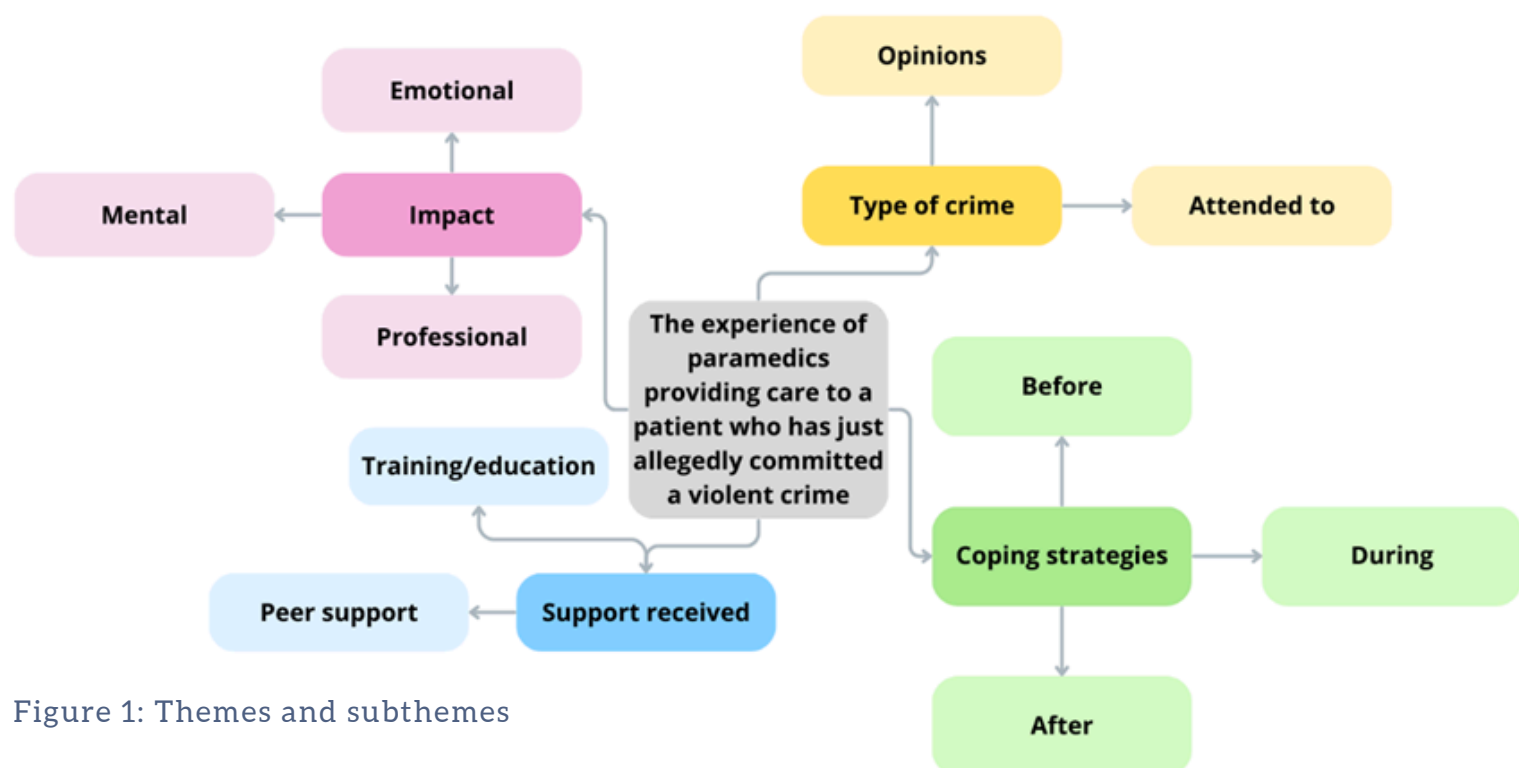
The experience of paramedics providing care to a patient who has just allegedly committed a violent crime

Impact

Emotional

Mental

Professional

Type of crime

Opinions

Attended to

Coping strategies

Before

During

After

Support received

Training/education

Peer support

Figure 1: Themes and subthemes